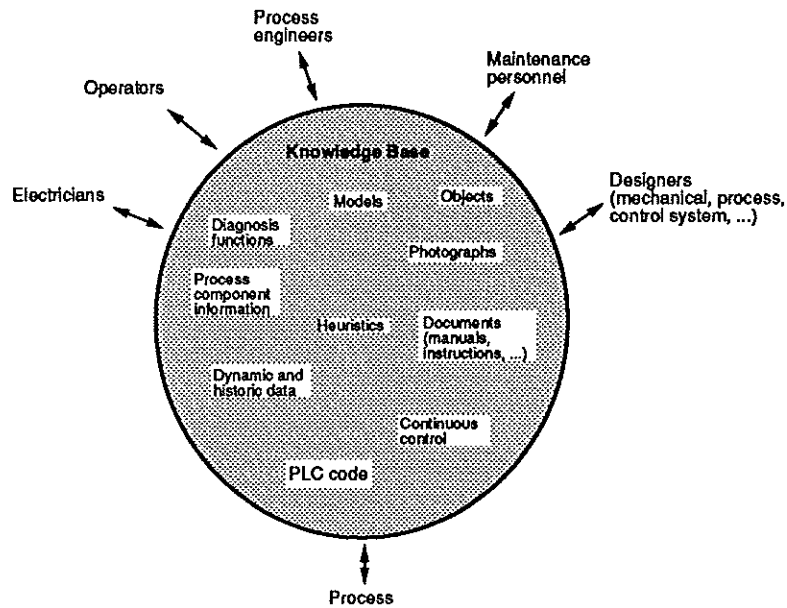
Process engineers

Maintenance personnel

Operators

Knowledge Base

Electricians

Designers (mechanical, process, control system, ...)

Models

Objects

Diagnosis functions

Photographs

Process component information

Heuristics

Documents (manuals, instructions, ...)

Dynamic and historic data

Continuous control

PLC code

Process